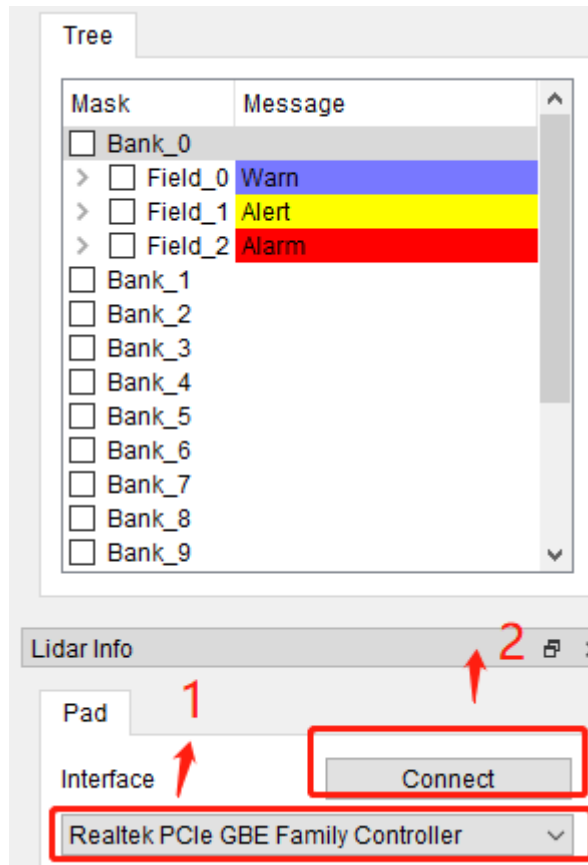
Tree

| Mask | Message |
|---|---|
| Bank_0 | |
| Field_0 | Warn |
| Field_1 | Alert |
| Field_2 | Alarm |
| Bank_1 | |
| Bank_2 | |
| Bank_3 | |
| Bank_4 | |
| Bank_5 | |
| Bank_6 | |
| Bank_7 | |
| Bank_8 | |
| Bank_9 | |

Lidar Info

2

Pad

1

Interface

Connect

Realtek PCIe GBE Family Controller